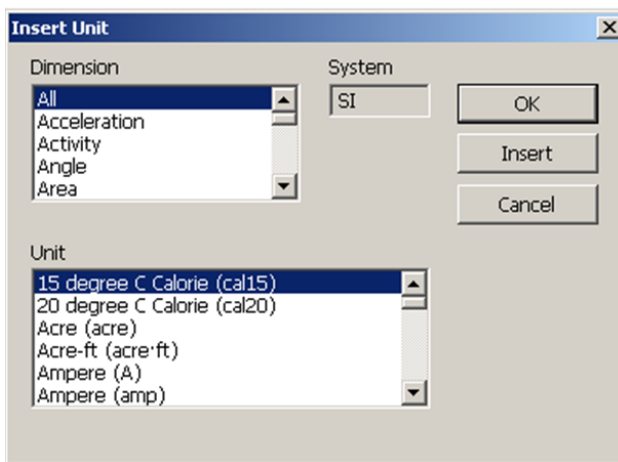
Insert Unit

Dimension
All
Acceleration
Activity
Angle
Area

System
SI

OK
Insert
Cancel

Unit
15 degree C Calorie (cal15)
20 degree C Calorie (cal20)
Acre (acre)
Acre-ft (acre·ft)
Ampere (A)
Ampere (amp)